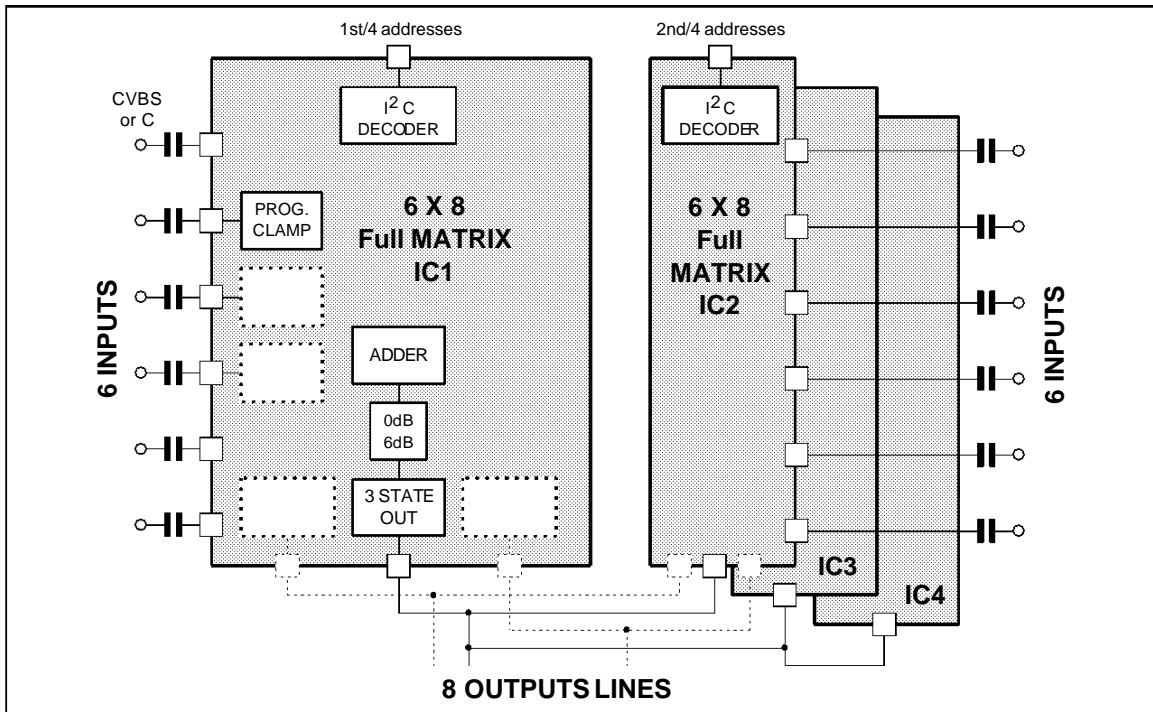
1st/4 addresses

2nd/4 addresses

$I^2C$ DECODER

$I^2C$ DECODER

CVBS or C

PROG. CLAMP

6 X 8 Full MATRIX IC1

6 X 8 Full MATRIX IC2

6 INPUTS

6 INPUTS

ADDER

0dB 6dB

3 STATE OUT

IC3

IC4

8 OUTPUTS LINES